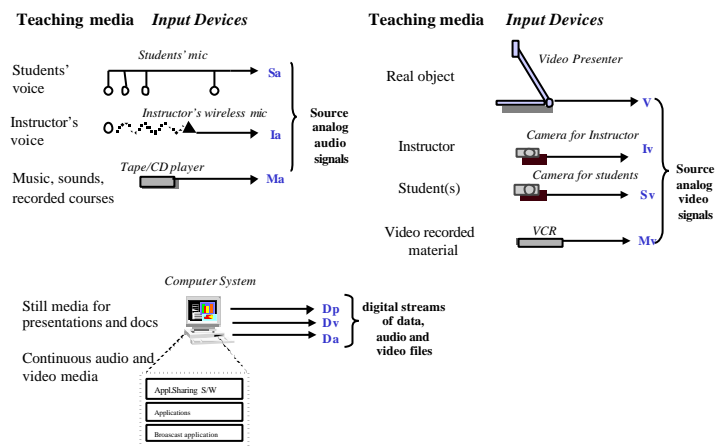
**Teaching media** *Input Devices*

Students' voice

*Students' mic*

Sa

Instructor's voice

*Instructor's wireless mic*

Ia

Music, sounds, recorded courses

*Tape/CD player*

Ma

Source analog audio signals

**Teaching media** *Input Devices*

Real object

*Video Presenter*

V

Instructor

*Camera for Instructor*

Iv

Student(s)

*Camera for students*

Sv

Video recorded material

*VCR*

Mv

Source analog video signals

*Computer System*

Still media for presentations and docs

Continuous audio and video media

Dp

Dv

Da

digital streams of data, audio and video files

Appl.Sharing S/W

Applications

Broadcast application